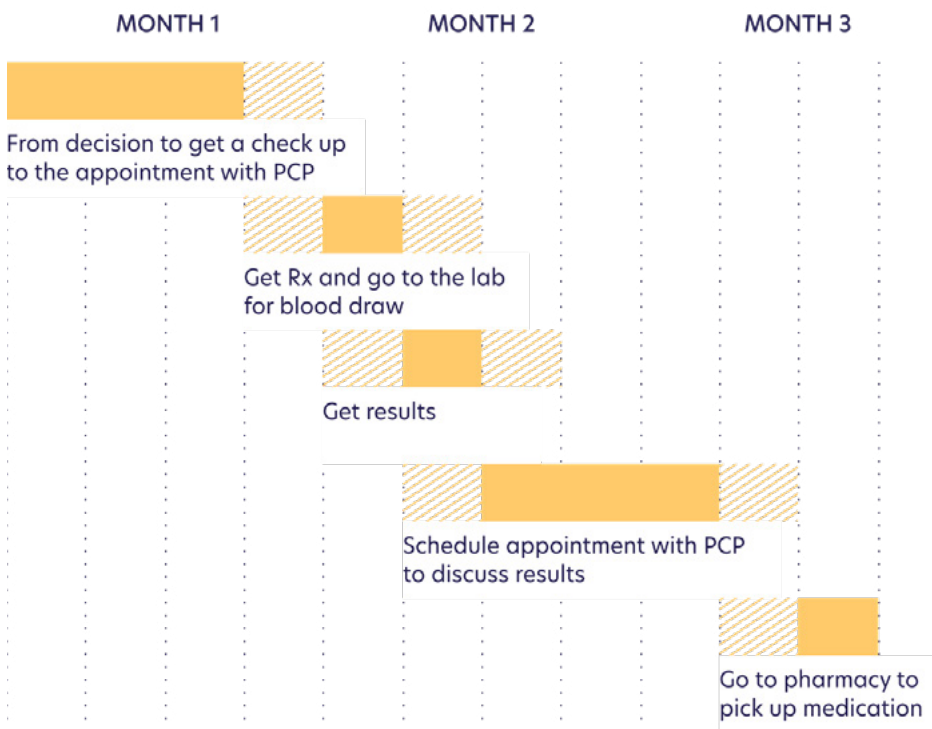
MONTH 1

MONTH 2

MONTH 3

From decision to get a check up to the appointment with PCP

Get Rx and go to the lab for blood draw

Get results

Schedule appointment with PCP to discuss results

Go to pharmacy to pick up medication